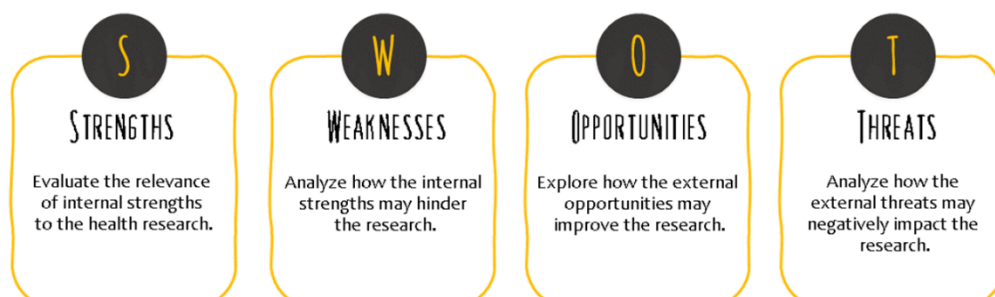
S

Strengths

Evaluate the relevance of internal strengths to the health research.

W

Weaknesses

Analyze how the internal strengths may hinder the research.

O

Opportunities

Explore how the external opportunities may improve the research.

T

Threats

Analyze how the external threats may negatively impact the research.